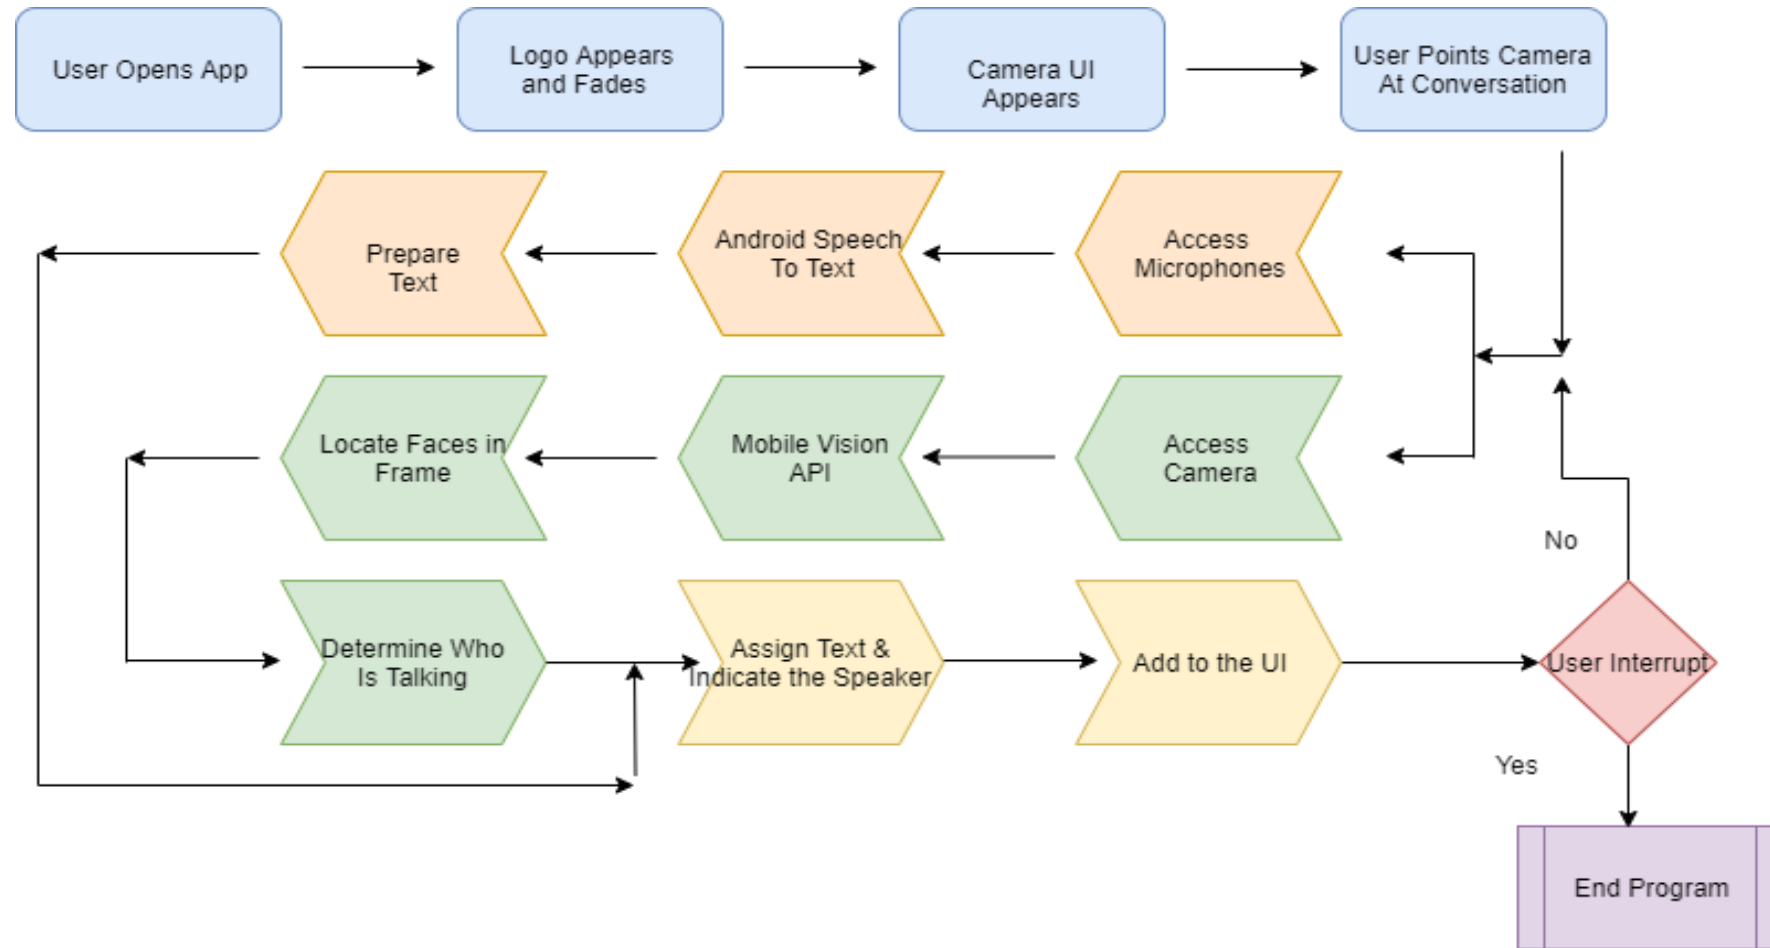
User Opens App

Logo Appears and Fades

Camera UI Appears

User Points Camera At Conversation

Prepare Text

Android Speech To Text

Access Microphones

Locate Faces in Frame

Mobile Vision API

Access Camera

No

Determine Who Is Talking

Assign Text & Indicate the Speaker

Add to the UI

User Interrupt

Yes

End Program